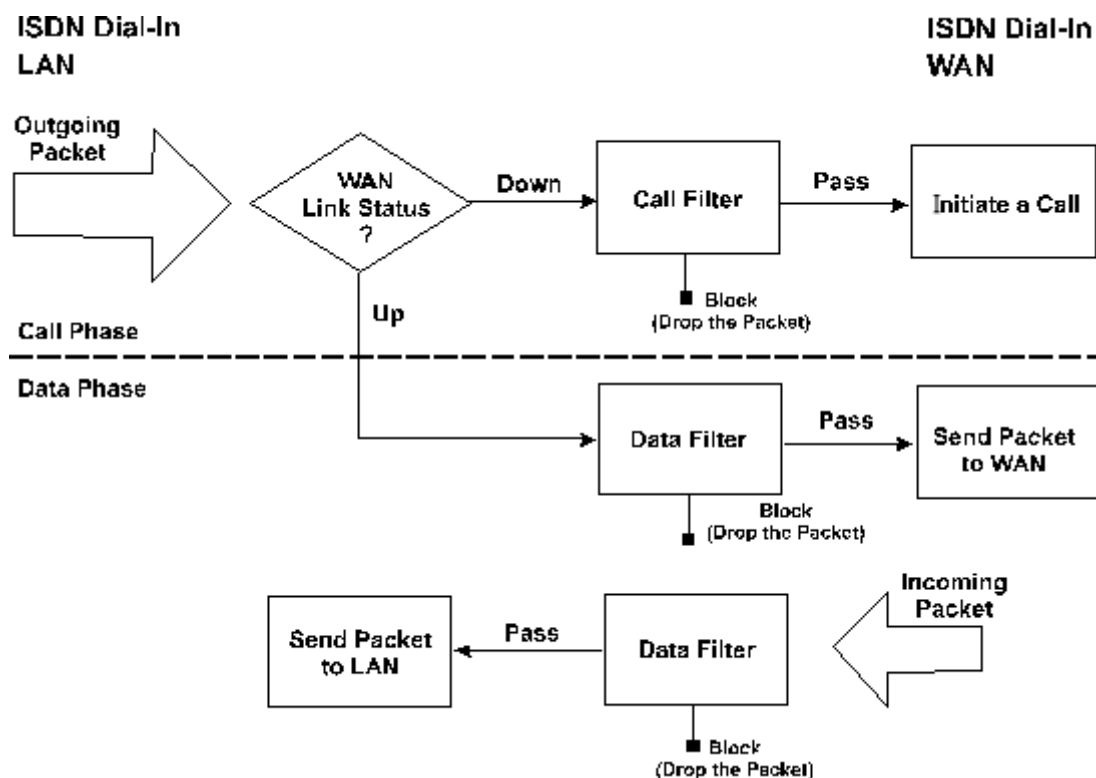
ISDN Dial-In LAN

ISDN Dial-In WAN

Outgoing Packet

WAN Link Status ?

Down

Call Filter

Pass

Initiate a Call

Block (Drop the Packet)

Up

Call Phase

Data Phase

Data Filter

Pass

Send Packet to WAN

Block (Drop the Packet)

Incoming Packet

Send Packet to LAN

Pass

Data Filter

Block (Drop the Packet)